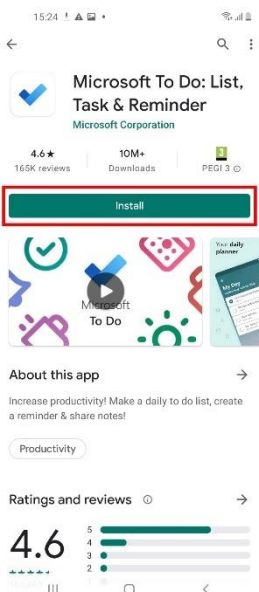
15:24

Microsoft To Do: List, Task & Reminder

Microsoft Corporation

4.6★
165K reviews

10M+
Downloads

3
PEGI 3

Install

Microsoft To Do

Your daily planner

My Day

About this app

Increase productivity! Make a daily to do list, create a reminder & share notes!

Productivity

Ratings and reviews

4.6

5
4
3
2